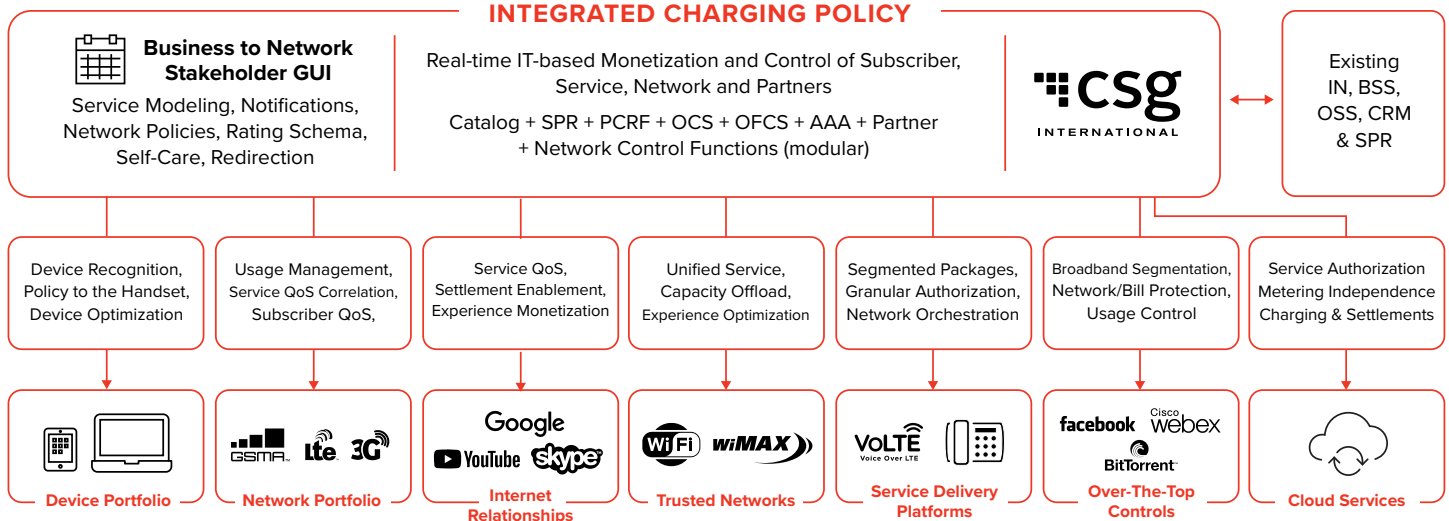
INTEGRATED CHARGING POLICY

Business to Network Stakeholder GUI

Service Modeling, Notifications, Network Policies, Rating Schema, Self-Care, Redirection

Real-time IT-based Monetization and Control of Subscriber, Service, Network and Partners

Catalog + SPR + PCRF + OCS + OFCS + AAA + Partner + Network Control Functions (modular)

csg INTERNATIONAL

Existing IN, BSS, OSS, CRM & SPR

Device Recognition, Policy to the Handset, Device Optimization

Usage Management, Service QoS Correlation, Subscriber QoS,

Service QoS, Settlement Enablement, Experience Monetization

Unified Service, Capacity Offload, Experience Optimization

Segmented Packages, Granular Authorization, Network Orchestration

Broadband Segmentation, Network/Bill Protection, Usage Control

Service Authorization Metering Independence Charging & Settlements

Device Portfolio

GSMA lte 3G

Network Portfolio

Google YouTube skype

Internet Relationships

WiFi WiMAX

Trusted Networks

VoLTE Voice Over LTE

Service Delivery Platforms

facebook Cisco webex BitTorrent

Over-The-Top Controls

Cloud Services